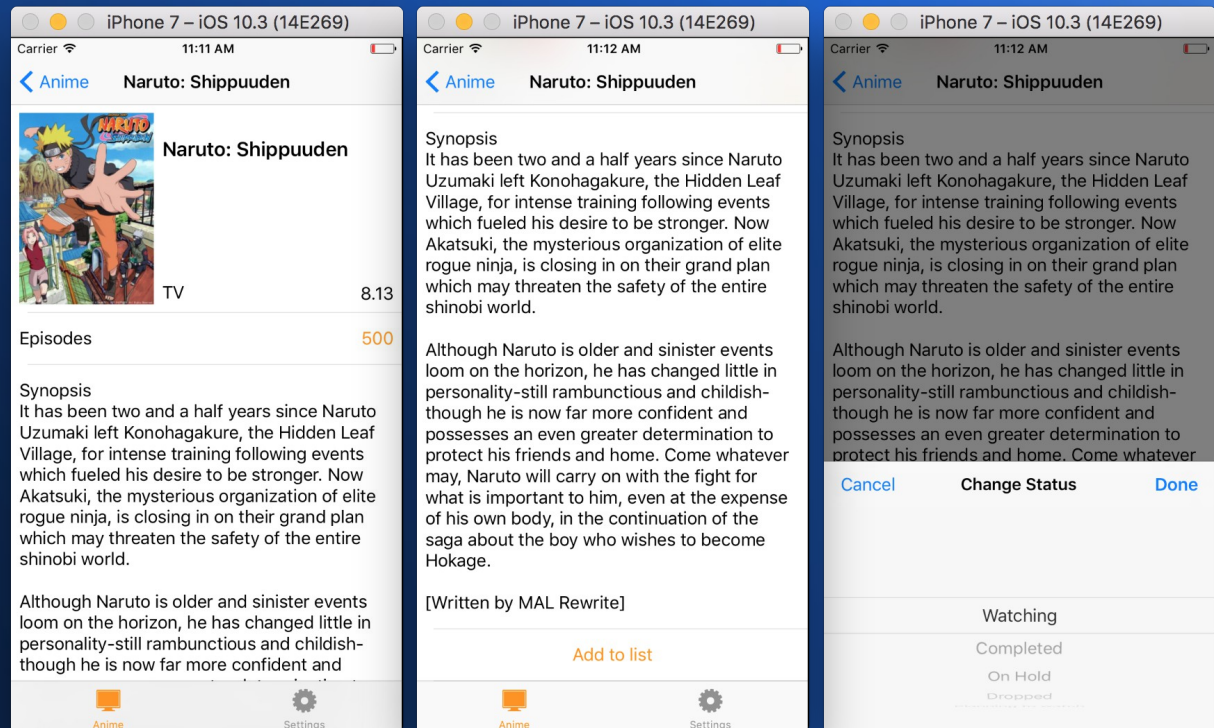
iPhone 7 – iOS 10.3 (14E269)

Carrier 11:11 AM

Anime Naruto: Shippuuden

Naruto: Shippuuden

TV 8.13

Episodes 500

Synopsis
It has been two and a half years since Naruto Uzumaki left Konohagakure, the Hidden Leaf Village, for intense training following events which fueled his desire to be stronger. Now Akatsuki, the mysterious organization of elite rogue ninja, is closing in on their grand plan which may threaten the safety of the entire shinobi world.

Although Naruto is older and sinister events loom on the horizon, he has changed little in personality-still rambunctious and childish-though he is now far more confident and

Anime Settings

iPhone 7 – iOS 10.3 (14E269)

Carrier 11:12 AM

Anime Naruto: Shippuuden

Synopsis
It has been two and a half years since Naruto Uzumaki left Konohagakure, the Hidden Leaf Village, for intense training following events which fueled his desire to be stronger. Now Akatsuki, the mysterious organization of elite rogue ninja, is closing in on their grand plan which may threaten the safety of the entire shinobi world.

Although Naruto is older and sinister events loom on the horizon, he has changed little in personality-still rambunctious and childish-though he is now far more confident and possesses an even greater determination to protect his friends and home. Come whatever may, Naruto will carry on with the fight for what is important to him, even at the expense of his own body, in the continuation of the saga about the boy who wishes to become Hokage.

[Written by MAL Rewrite]

Add to list

Anime Settings

iPhone 7 – iOS 10.3 (14E269)

Carrier 11:12 AM

Anime Naruto: Shippuuden

Synopsis
It has been two and a half years since Naruto Uzumaki left Konohagakure, the Hidden Leaf Village, for intense training following events which fueled his desire to be stronger. Now Akatsuki, the mysterious organization of elite rogue ninja, is closing in on their grand plan which may threaten the safety of the entire shinobi world.

Although Naruto is older and sinister events loom on the horizon, he has changed little in personality-still rambunctious and childish-though he is now far more confident and possesses an even greater determination to protect his friends and home. Come whatever

Cancel Change Status Done

Watching
Completed
On Hold
Dropped